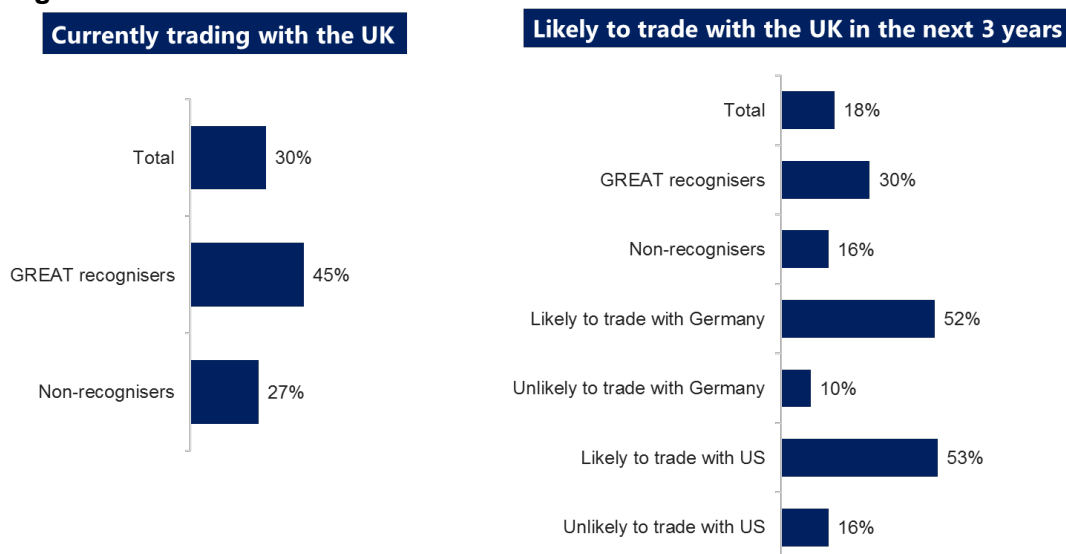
Currently trading with the UK

Total 30%
GREAT recognisers 45%
Non-recognisers 27%

Likely to trade with the UK in the next 3 years

Total 18%
GREAT recognisers 30%
Non-recognisers 16%
Likely to trade with Germany 52%
Unlikely to trade with Germany 10%
Likely to trade with US 53%
Unlikely to trade with US 16%